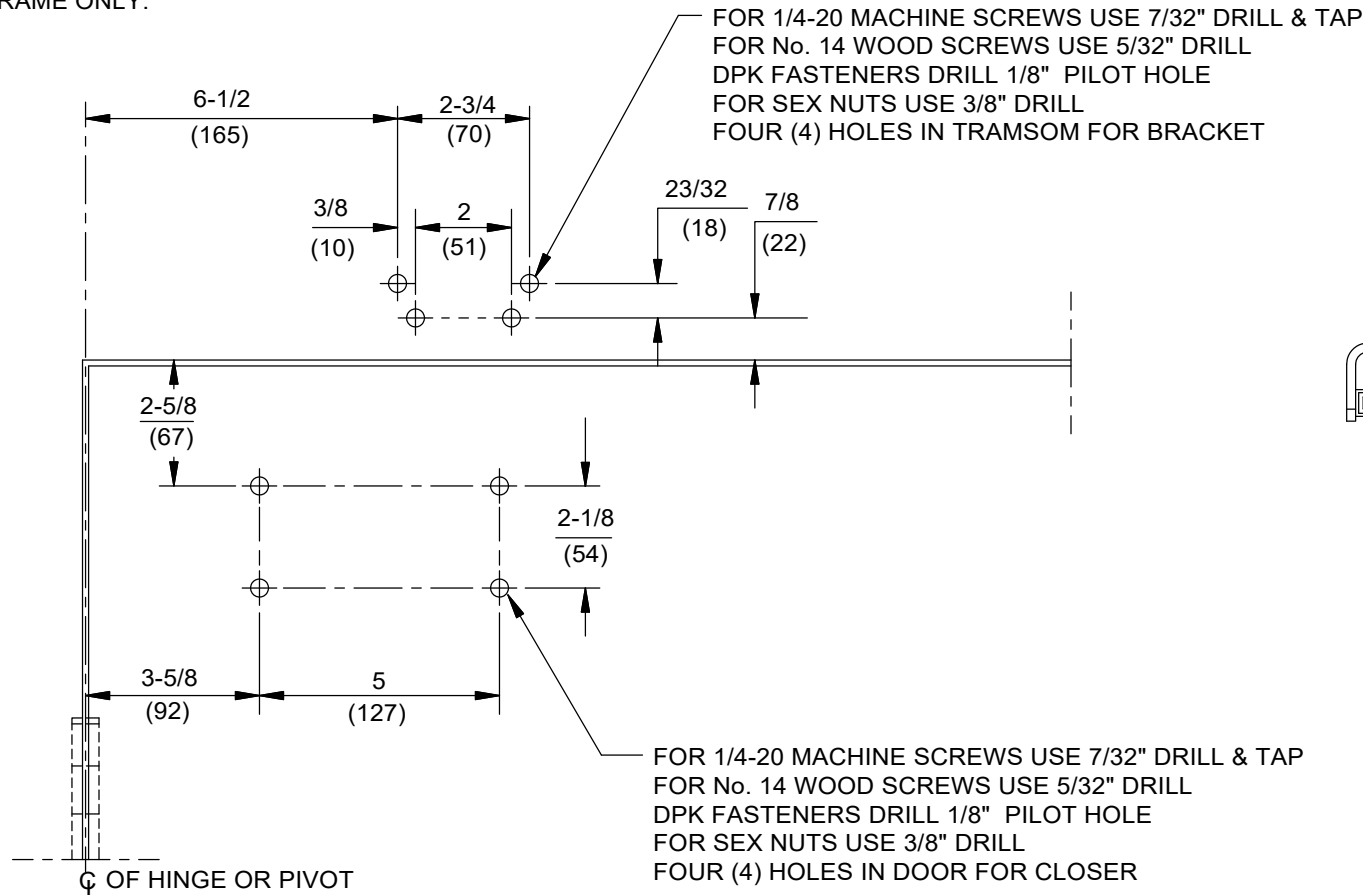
RAME ONLY.

FOR 1/4-20 MACHINE SCREWS USE 7/32" DRILL & TAP
FOR No. 14 WOOD SCREWS USE 5/32" DRILL
DPK FASTENERS DRILL 1/8" PILOT HOLE
FOR SEX NUTS USE 3/8" DRILL
FOUR (4) HOLES IN TRAMSOM FOR BRACKET

6-1/2
(165)

2-3/4
(70)

3/8
(10)

2
(51)

23/32
(18)

7/8
(22)

2-5/8
(67)

2-1/8
(54)

3-5/8
(92)

5
(127)

FOR 1/4-20 MACHINE SCREWS USE 7/32" DRILL & TAP
FOR No. 14 WOOD SCREWS USE 5/32" DRILL
DPK FASTENERS DRILL 1/8" PILOT HOLE
FOR SEX NUTS USE 3/8" DRILL
FOUR (4) HOLES IN DOOR FOR CLOSER

℄ OF HINGE OR PIVOT